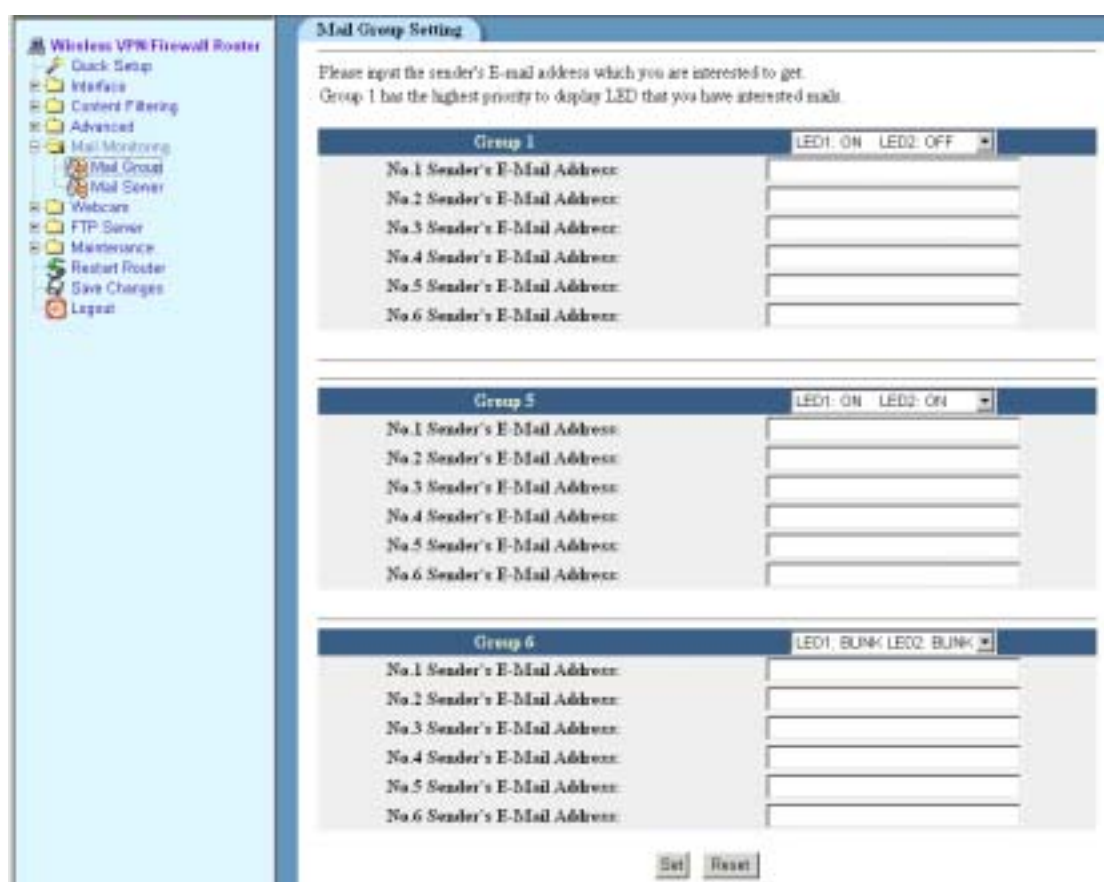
Wireless VPN Firewall Router
Quick Setup
Interface
Content Filtering
Advanced
Mail Monitoring
Mail Group
Mail Server
Webcam
FTP Server
Maintenance
Restart Router
Save Changes
Logout

Mail Group Setting

Please input the sender's E-mail address which you are interested to get.
Group 1 has the highest priority to display LED that you have interested mails.

| Group 1 | LED1: ON LED2: OFF |
|---|---|
| No.1 Sender's E-Mail Address: | |
| No.2 Sender's E-Mail Address: | |
| No.3 Sender's E-Mail Address: | |
| No.4 Sender's E-Mail Address: | |
| No.5 Sender's E-Mail Address: | |
| No.6 Sender's E-Mail Address: | |

| Group 5 | LED1: ON LED2: ON |
|---|---|
| No.1 Sender's E-Mail Address: | |
| No.2 Sender's E-Mail Address: | |
| No.3 Sender's E-Mail Address: | |
| No.4 Sender's E-Mail Address: | |
| No.5 Sender's E-Mail Address: | |
| No.6 Sender's E-Mail Address: | |

| Group 6 | LED1: BLINK LED2: BLINK |
|---|---|
| No.1 Sender's E-Mail Address: | |
| No.2 Sender's E-Mail Address: | |
| No.3 Sender's E-Mail Address: | |
| No.4 Sender's E-Mail Address: | |
| No.5 Sender's E-Mail Address: | |
| No.6 Sender's E-Mail Address: | |

Set Reset